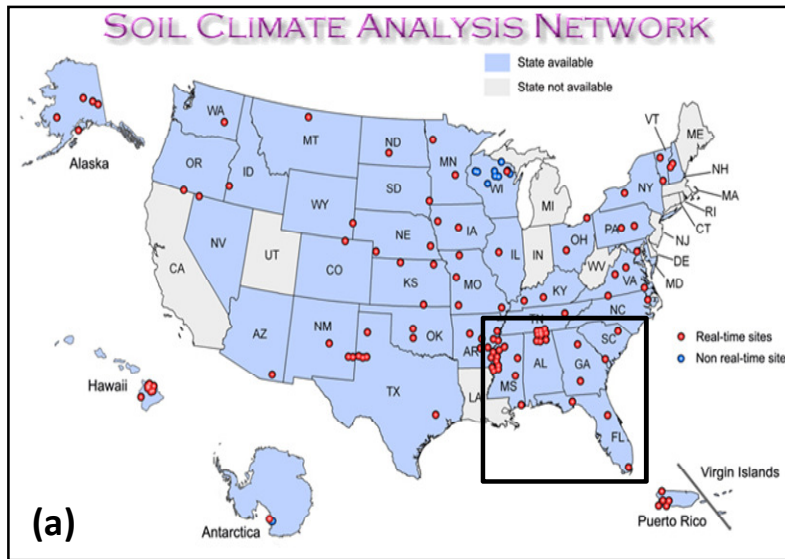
SOIL CLIMATE ANALYSIS NETWORK

State available
State not available

Alaska
WA
MT
ND
MN
OR
ID
SD
WI
MI
VT
ME
NH
MA
RI
CT
NY
WY
NE
IA
IL
IN
OH
PA
NJ
DE
MD
NV
UT
CO
KS
MO
KY
WV
VA
CA
NC
TN
AZ
NM
OK
AR
SC
AL
GA
MS
LA
TX
FL

Real-time sites
Non real-time site

Hawaii

Virgin Islands
Puerto Rico
Antarctica

(a)